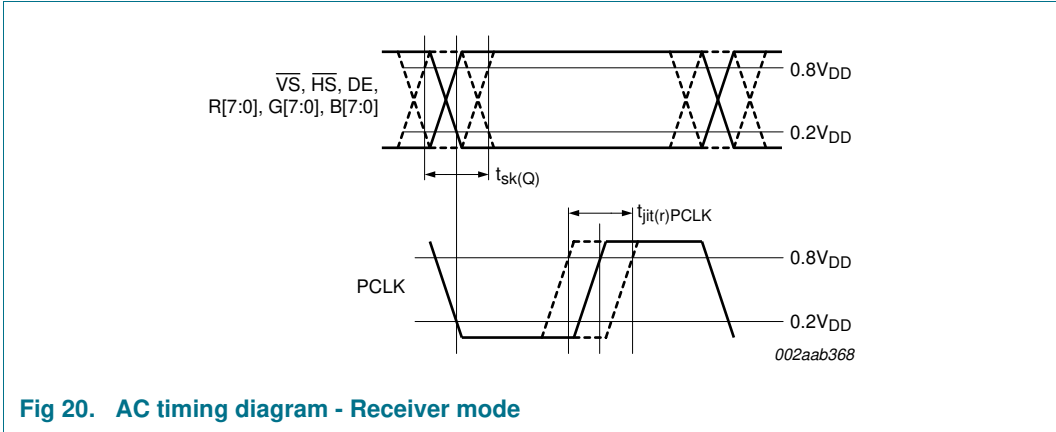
$\overline{VS}$, $\overline{HS}$, DE, R[7:0], G[7:0], B[7:0]

$0.8V_{DD}$

$0.2V_{DD}$

$t_{sk(Q)}$

$t_{jit(r)PCLK}$

PCLK

$0.8V_{DD}$

$0.2V_{DD}$

002aab368

Fig 20. AC timing diagram - Receiver mode